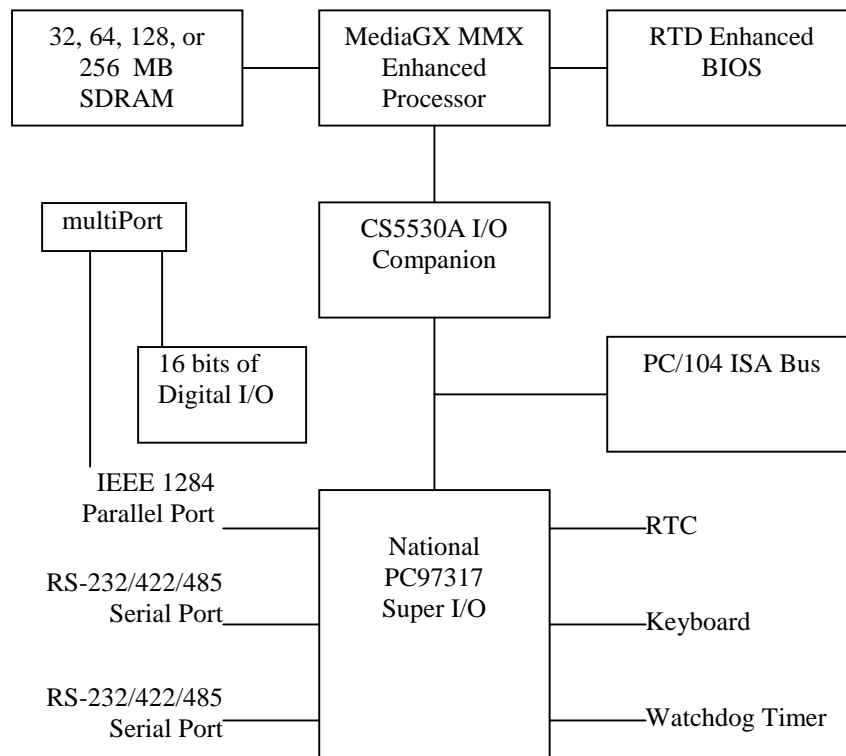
32, 64, 128, or 256 MB SDRAM

MediaGX MMX Enhanced Processor

RTD Enhanced BIOS

multiPort

CS5530A I/O Companion

16 bits of Digital I/O

PC/104 ISA Bus

IEEE 1284 Parallel Port

National PC97317 Super I/O

RTC

RS-232/422/485 Serial Port

Keyboard

RS-232/422/485 Serial Port

Watchdog Timer